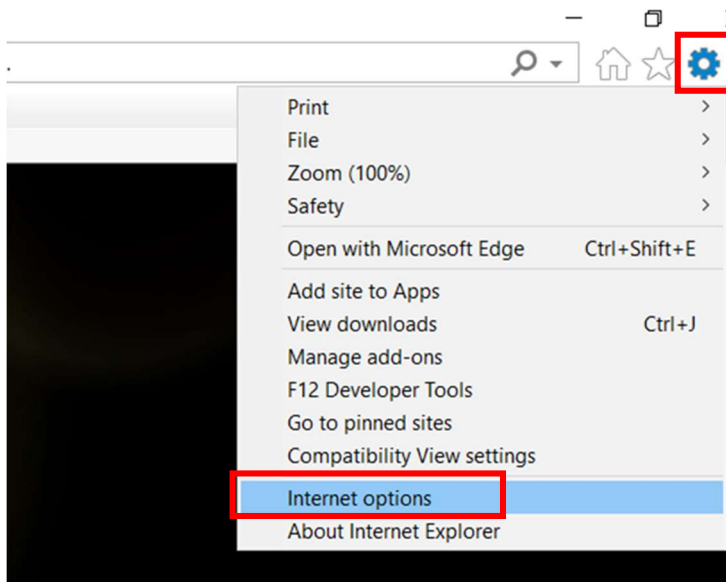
Print
File
Zoom (100%)
Safety

Open with Microsoft Edge Ctrl+Shift+E

Add site to Apps
View downloads Ctrl+J
Manage add-ons
F12 Developer Tools
Go to pinned sites
Compatibility View settings

Internet options
About Internet Explorer